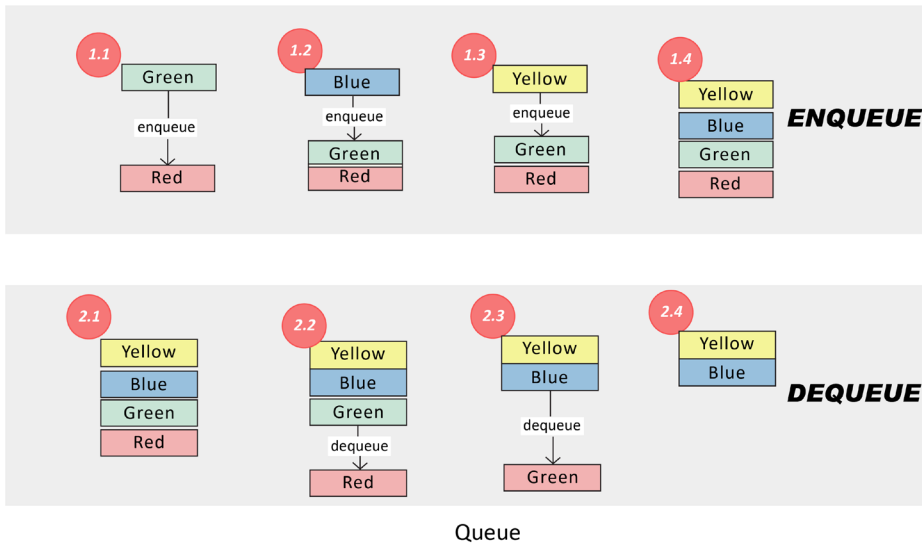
1.1
Green
enqueue
Red

1.2
Blue
enqueue
Green
Red

1.3
Yellow
enqueue
Green
Red

1.4
Yellow
Blue
Green
Red

ENQUEUE

2.1
Yellow
Blue
Green
Red

2.2
Yellow
Blue
Green
dequeue
Red

2.3
Yellow
Blue
dequeue
Green

2.4
Yellow
Blue

DEQUEUE

Queue